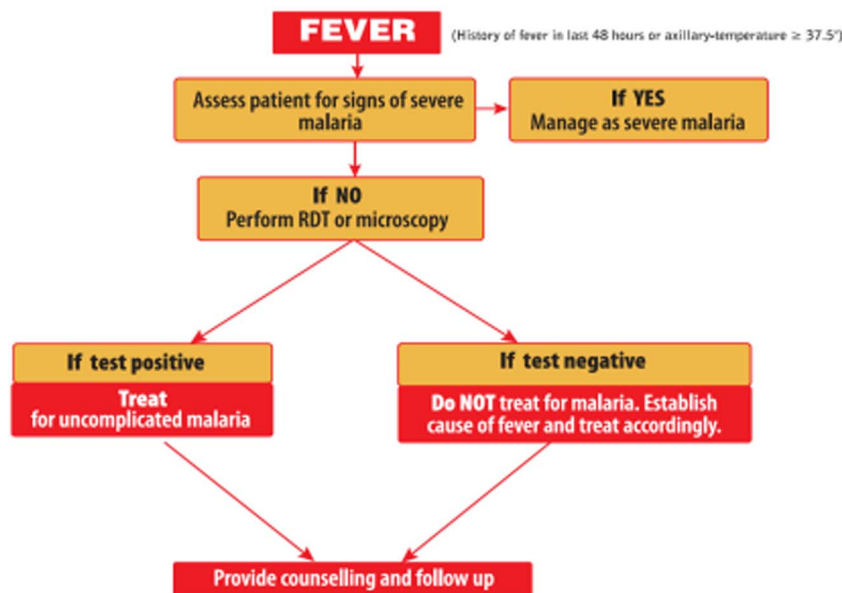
FEVER

(History of fever in last 48 hours or axillary-temperature ≥ 37.5°)

Assess patient for signs of severe malaria

If YES
Manage as severe malaria

If NO
Perform RDT or microscopy

If test positive

Treat
for uncomplicated malaria

If test negative

Do NOT treat for malaria. Establish cause of fever and treat accordingly.

Provide counselling and follow up